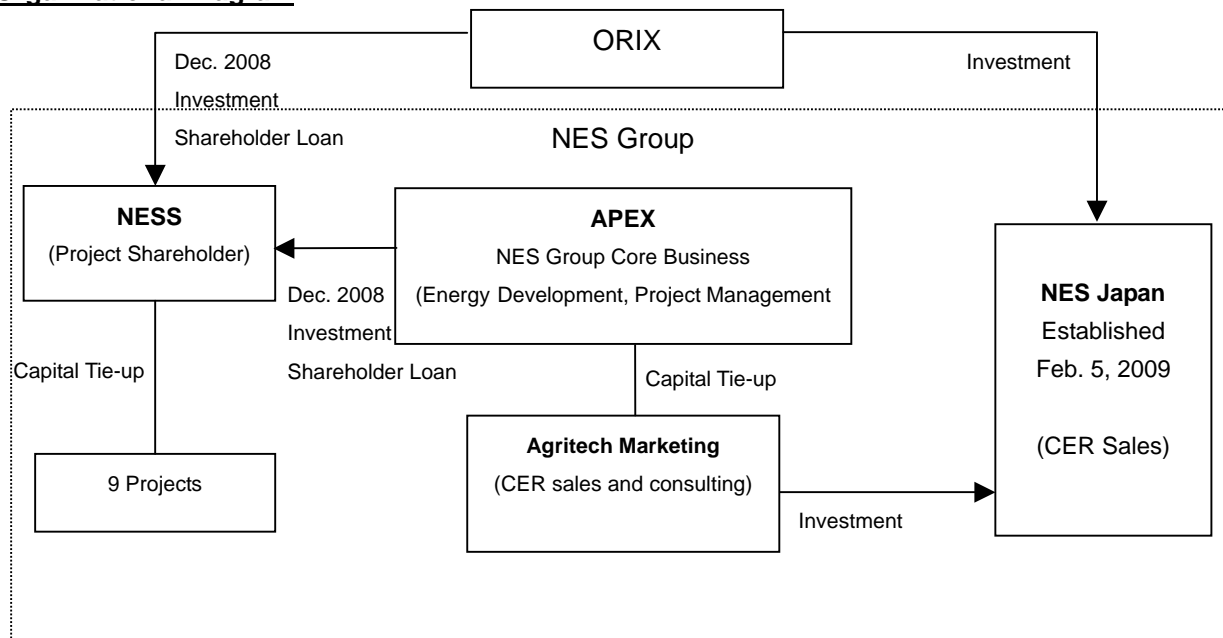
ORIX

Dec. 2008
Investment
Shareholder Loan

Investment

NES Group

NESS
(Project Shareholder)

APEX
NES Group Core Business
(Energy Development, Project Management

Dec. 2008
Investment
Shareholder Loan

NES Japan
Established
Feb. 5, 2009

(CER Sales)

Capital Tie-up

Capital Tie-up

9 Projects

Agritech Marketing
(CER sales and consulting)

Investment